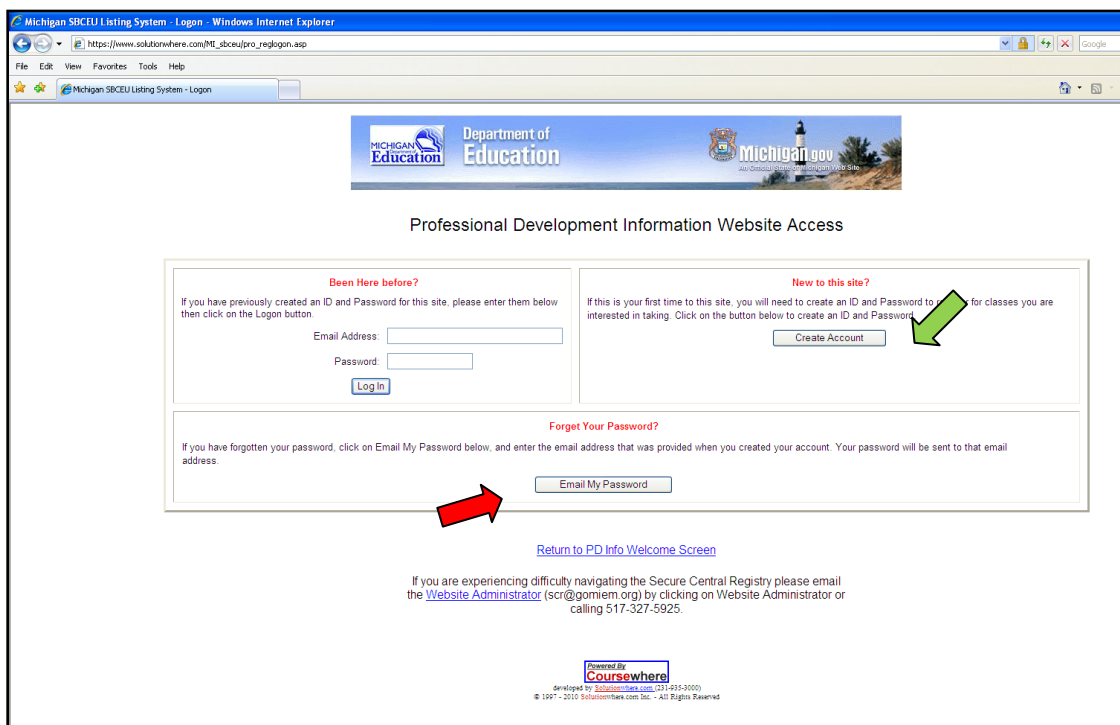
Michigan SBCEU Listing System - Logon - Windows Internet Explorer

https://www.solutionwhere.com/MI_sbceu/pro_reglogon.asp

Google

File Edit View Favorites Tools Help

Michigan SBCEU Listing System - Logon

MICHIGAN Department of Education

Department of Education

Michigan.gov

An Official State of Michigan Web Site

Professional Development Information Website Access

Been Here before?

If you have previously created an ID and Password for this site, please enter them below then click on the Logon button.

Email Address:

Password:

Log In

New to this site?

If this is your first time to this site, you will need to create an ID and Password to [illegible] for classes you are interested in taking. Click on the button below to create an ID and Password.

Create Account

Forget Your Password?

If you have forgotten your password, click on Email My Password below, and enter the email address that was provided when you created your account. Your password will be sent to that email address.

Email My Password

Return to PD Info Welcome Screen

If you are experiencing difficulty navigating the Secure Central Registry please email the Website Administrator (scr@gomiem.org) by clicking on Website Administrator or calling 517-327-5925.

Powered By Coursewhere

developed by Solutionwhere.com (231-935-3000)

© 1997 - 2010 Solutionwhere.com Inc. - All Rights Reserved